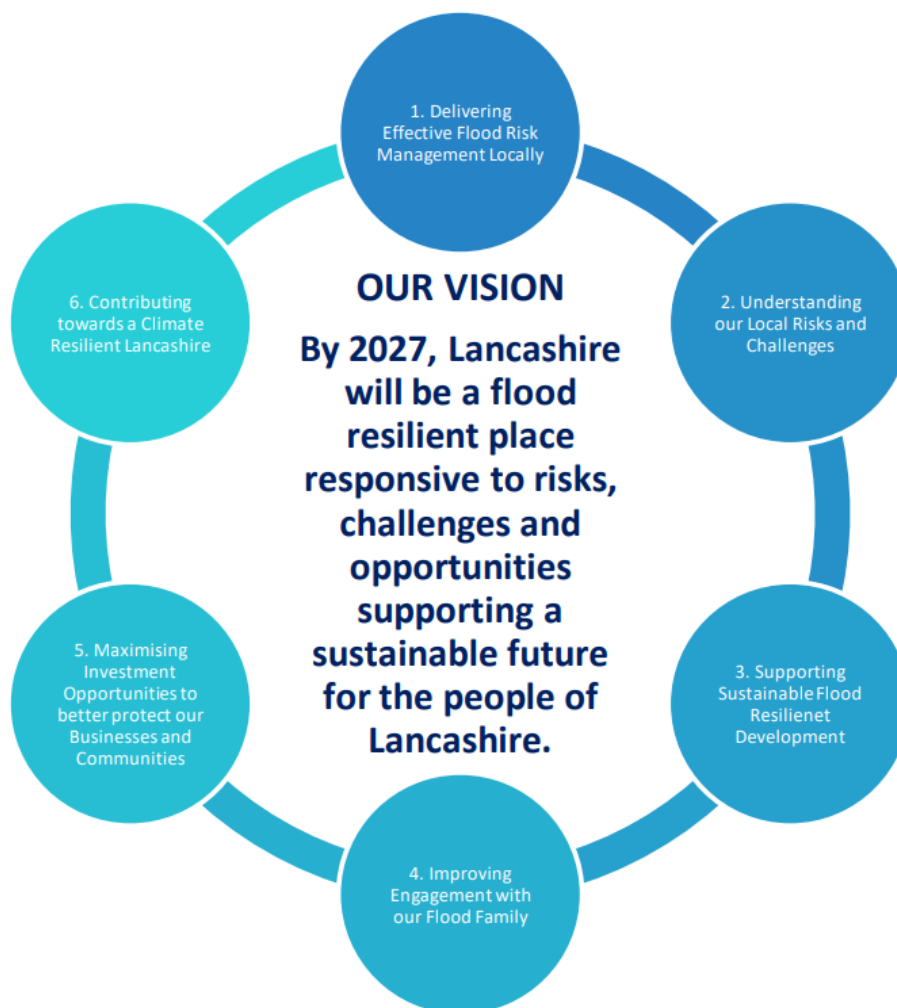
1. Delivering Effective Flood Risk Management Locally

2. Understanding our Local Risks and Challenges

3. Supporting Sustainable Flood Resilienet Development

4. Improving Engagement with our Flood Family

5. Maximising Investment Opportunities to better protect our Businesses and Communities

6. Contributing towards a Climate Resilient Lancashire

OUR VISION

By 2027, Lancashire will be a flood resilient place responsive to risks, challenges and opportunities supporting a sustainable future for the people of Lancashire.